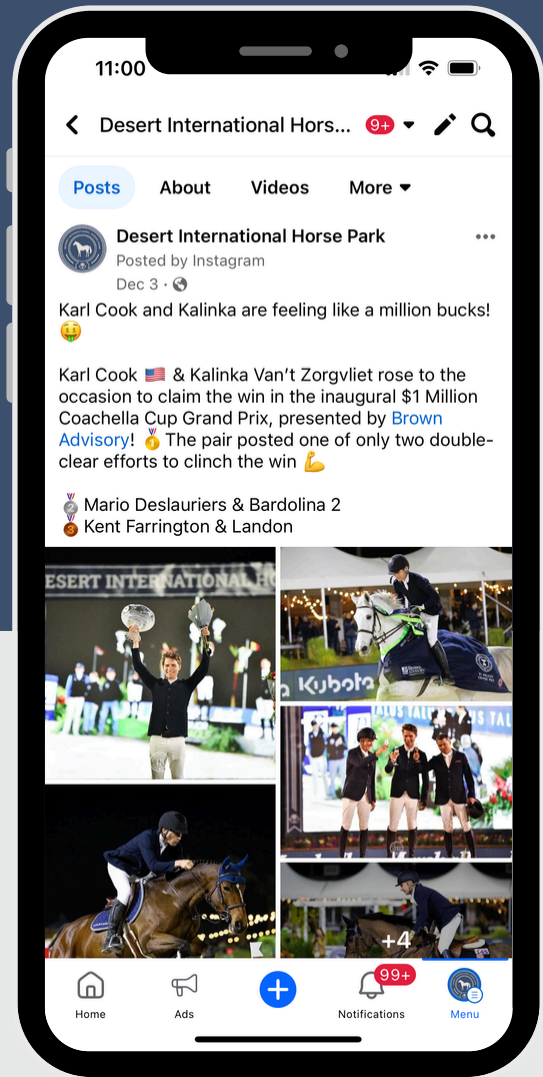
11:00

Desert International Hors... 9+

Posts About Videos More

Desert International Horse Park
Posted by Instagram
Dec 3 ·

Karl Cook and Kalinka are feeling like a million bucks! 🤑

Karl Cook 🇺🇸 & Kalinka Van't Zorgvliet rose to the occasion to claim the win in the inaugural $1 Million Coachella Cup Grand Prix, presented by Brown Advisory! 🥇 The pair posted one of only two double-clear efforts to clinch the win 💪

🥈 Mario Deslauriers & Bardolina 2
🥉 Kent Farrington & Landon

DESERT INTERNATIONAL HO

Kubota

+4

Home Ads Notifications 99+ Menu